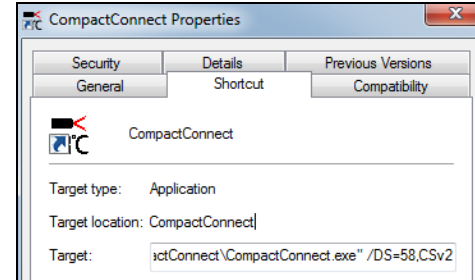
CompactConnect Properties

Security
Details
Previous Versions
General
Shortcut
Compatibility

CompactConnect

Target type: Application

Target location: CompactConnect

Target: actConnect\CompactConnect.exe" /DS=58,CSv2